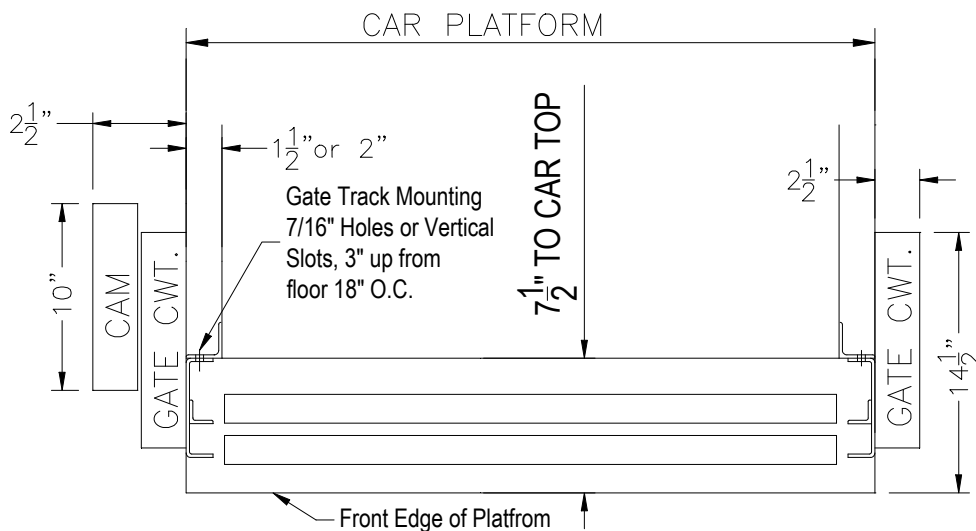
CAR PLATFORM

$2\frac{1}{2}$"

$1\frac{1}{2}$"or 2"

$2\frac{1}{2}$"

Gate Track Mounting 7/16" Holes or Vertical Slots, 3" up from floor 18" O.C.

$7\frac{1}{2}$" TO CAR TOP

10"

CAM

GATE CWT.

GATE CWT.

$14\frac{1}{2}$"

Front Edge of Platfrom